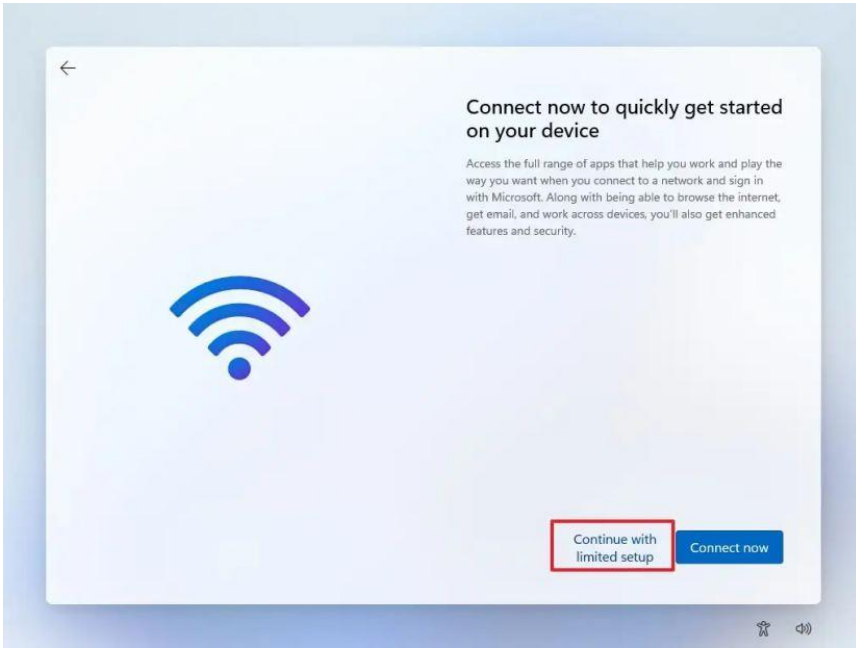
Connect now to quickly get started on your device

Access the full range of apps that help you work and play the way you want when you connect to a network and sign in with Microsoft. Along with being able to browse the internet, get email, and work across devices, you'll also get enhanced features and security.

Continue with limited setup

Connect now